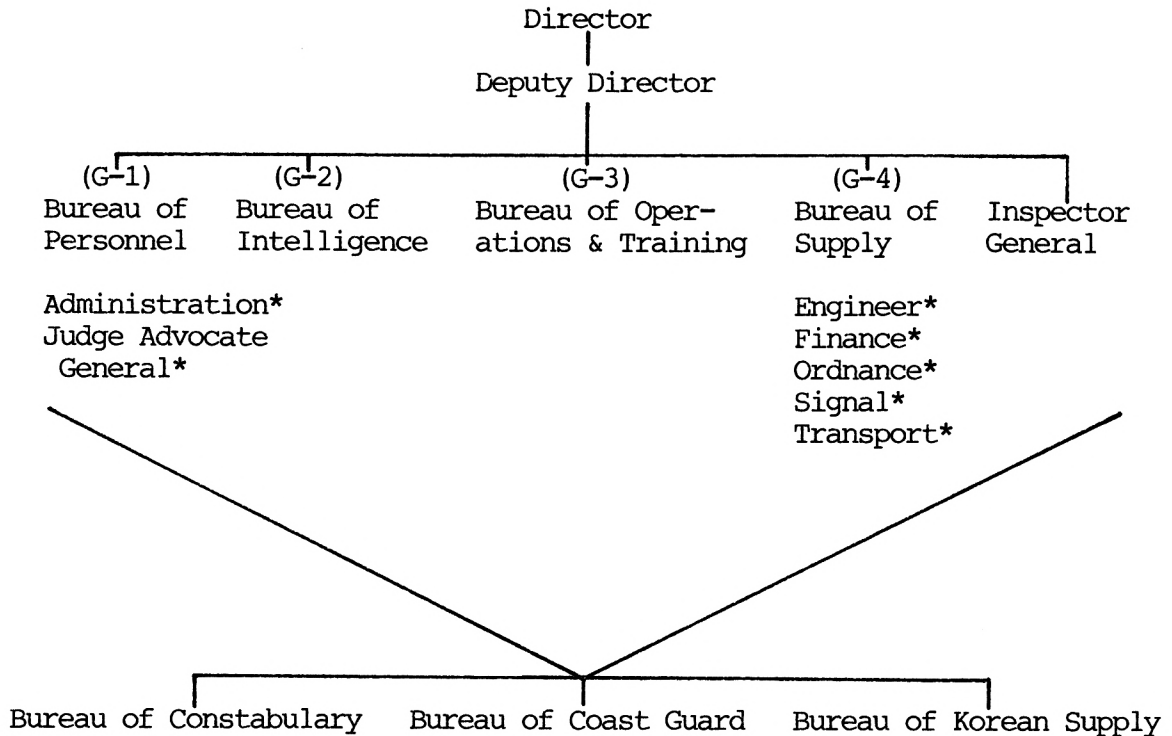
Director

Deputy Director

(G-1)
Bureau of Personnel

Administration*
Judge Advocate General*

(G-2)
Bureau of Intelligence

(G-3)
Bureau of Operations & Training

(G-4)
Bureau of Supply

Engineer*
Finance*
Ordnance*
Signal*
Transport*

Inspector General

Bureau of Constabulary

Bureau of Coast Guard

Bureau of Korean Supply